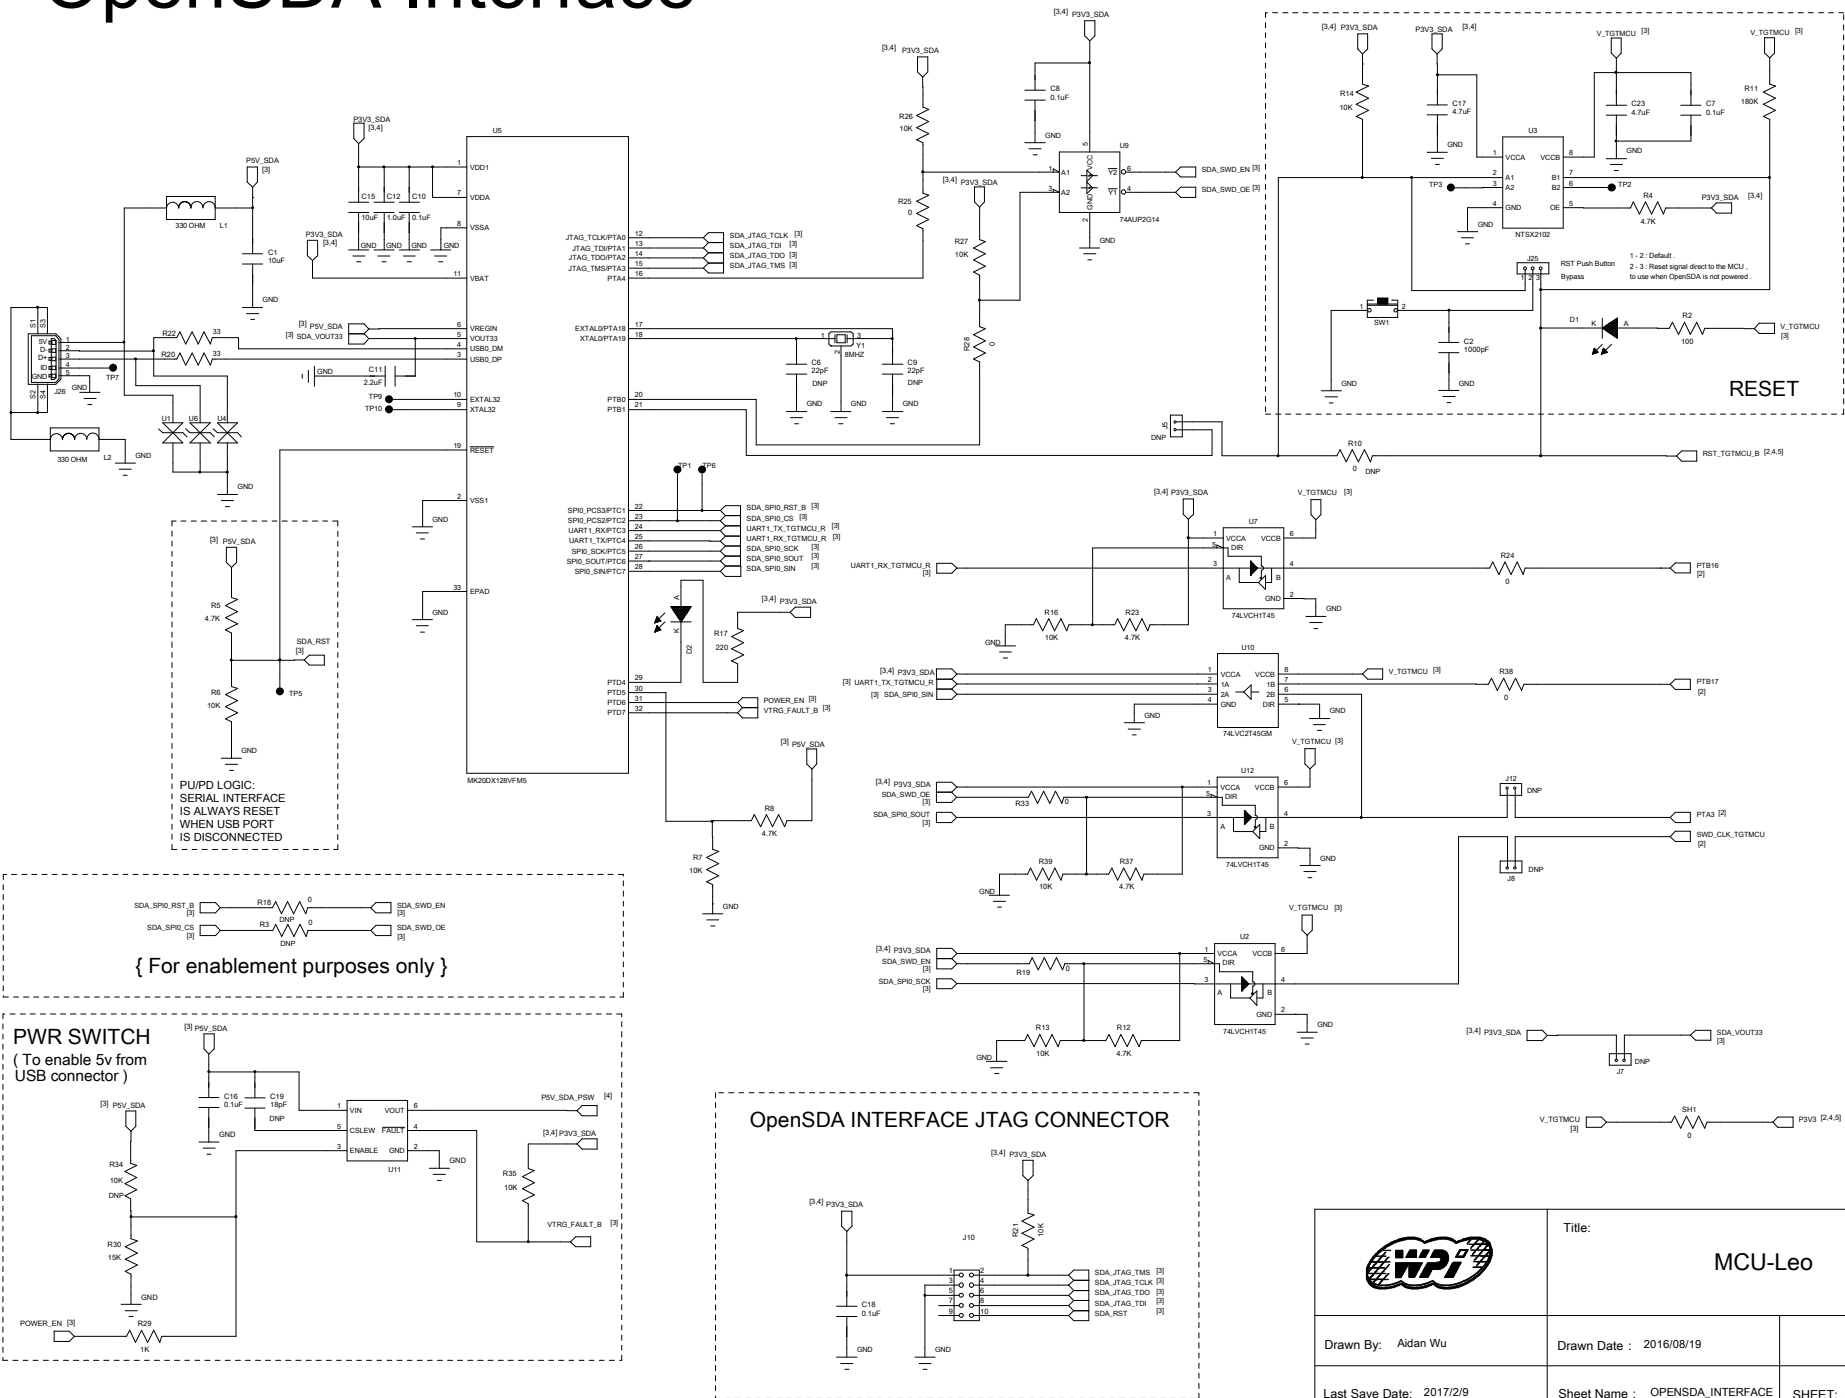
OpenSDA Interface

P5V_SDA [3]
L1 330 OHM
C1 10uF
GND
P3V3_SDA [3,4]
C15 10uF
C12 1.0uF
C10 0.1uF
GND GND GND GND GND
P3V3_SDA [3,4]
U5
1 VDD1
7 VDDA
8 VSSA
11 VBAT
6 VREGIN
5 VOUT33
4 USB0_DM
3 USB0_DP
[3] P5V_SDA
[3] SDA_VOUT33
R22 33
R20 33
C11 2.2uF
GND
TP9 10 EXTAL32
TP10 9 XTAL32
19 RESET
2 VSS1
GND
33 EPAD
GND
MK20DX128VFM5
J26
S1 S3 5V D- D+ ID GND S2 S4
TP7
GND
U1 U6 U4
GND
L2 330 OHM
GND

[3] P5V_SDA
R5 4.7K
SDA_RST [3]
R6 10K
TP5
GND
PU/PD LOGIC:
SERIAL INTERFACE
IS ALWAYS RESET
WHEN USB PORT
IS DISCONNECTED

JTAG_TCLK/PTA0 12
JTAG_TDI/PTA1 13
JTAG_TDO/PTA2 14
JTAG_TMS/PTA3 15
PTA4 16
SDA_JTAG_TCLK [3]
SDA_JTAG_TDI [3]
SDA_JTAG_TDO [3]
SDA_JTAG_TMS [3]
EXTAL0/PTA18 17
XTAL0/PTA19 18
Y1 8MHZ
C6 22pF DNP
C9 22pF DNP
GND GND GND
PTB0 20
PTB1 21
TP1 TP6
SPI0_PCS3/PTC1 22
SPI0_PCS2/PTC2 23
UART1_RX/PTC3 24
UART1_TX/PTC4 25
SPI0_SCK/PTC5 26
SPI0_SOUT/PTC6 27
SPI0_SIN/PTC7 28
SDA_SPI0_RST_B [3]
SDA_SPI0_CS [3]
UART1_TX_TGTMCU_R [3]
UART1_RX_TGTMCU_R [3]
SDA_SPI0_SCK [3]
SDA_SPI0_SOUT [3]
SDA_SPI0_SIN [3]
D2
[3,4] P3V3_SDA
R17 220
PTD4 29
PTD5 30
PTD6 31
PTD7 32
POWER_EN [3]
VTRG_FAULT_B [3]
[3] P5V_SDA
R8 4.7K
R7 10K
GND

[3,4] P3V3_SDA
C8 0.1uF
GND
[3,4] P3V3_SDA
R26 10K
R25 0
U9
A1 A2 VCC GND Y2 Y1
74AUP2G14
SDA_SWD_EN [3]
SDA_SWD_OE [3]
GND
[3,4] P3V3_SDA
R27 10K
R28 0
J5 DNP

[3,4] P3V3_SDA
P3V3_SDA [3,4]
V_TGTMCU [3]
V_TGTMCU [3]
R14 10K
C17 4.7uF
GND
C23 4.7uF
C7 0.1uF
GND
R11 180K
U3
VCCA VCCB
A1 B1
A2 B2
GND OE
NTSX2102
TP3
TP2
R4 4.7K
P3V3_SDA [3,4]
GND
J25
RST Push Button Bypass
1 - 2 : Default .
2 - 3 : Reset signal direct to the MCU , to use when OpenSDA is not powered .
SW1
C2 1000pF
GND
GND
D1 K A
R2 100
V_TGTMCU [3]
RESET

R10 0 DNP
RST_TGTMCU_B [2,4,5]

[3,4] P3V3_SDA
V_TGTMCU [3]
U7
VCCA VCCB DIR A B GND
74LVCH1T45
UART1_RX_TGTMCU_R [3]
R24 0
PTB16 [2]
GND
R16 10K
R23 4.7K
GND

U10
[3,4] P3V3_SDA
[3] UART1_TX_TGTMCU_R
[3] SDA_SPI0_SIN
VCCA VCCB 1A 1B 2A 2B GND DIR
V_TGTMCU [3]
R38 0
PTB17 [2]
GND
GND
74LVC2T45GM

V_TGTMCU [3]
[3,4] P3V3_SDA
SDA_SWD_OE [3]
U12
R33 0
SDA_SPI0_SOUT [3]
VCCA VCCB DIR A B GND
J12 DNP
PTA3 [2]
SWD_CLK_TGTMCU [2]
GND
R39 10K
R37 4.7K
GND
74LVCH1T45
J8 DNP

V_TGTMCU [3]
U2
[3,4] P3V3_SDA
SDA_SWD_EN [3]
R19 0
SDA_SPI0_SCK [3]
VCCA VCCB DIR A B GND
GND
R13 10K
R12 4.7K
GND
74LVCH1T45

[3,4] P3V3_SDA
SDA_VOUT33 [3]
J7 DNP
V_TGTMCU [3]
SH1 0
P3V3 [2,4,5]

SDA_SPI0_RST_B [3]
R18 0 DNP
SDA_SWD_EN [3]
SDA_SPI0_CS [3]
R3 0 DNP
SDA_SWD_OE [3]
{ For enablement purposes only }

PWR SWITCH
( To enable 5v from USB connector )
[3] P5V_SDA
C16 0.1uF
C19 18pF DNP
GND
U11
VIN VOUT
CSLEW FAULT
ENABLE GND
P5V_SDA_PSW [4]
[3,4] P3V3_SDA
R35 10K
VTRG_FAULT_B [3]
GND
[3] P5V_SDA
R34 10K DNP
R30 15K
GND
POWER_EN [3]
R29 1K

OpenSDA INTERFACE JTAG CONNECTOR
[3,4] P3V3_SDA
R21 10K
[3,4] P3V3_SDA
J10
C18 0.1uF
GND GND
SDA_JTAG_TMS [3]
SDA_JTAG_TCLK [3]
SDA_JTAG_TDO [3]
SDA_JTAG_TDI [3]
SDA_RST [3]

WPI
Title:
MCU-Leo
Drawn By: Aidan Wu
Drawn Date : 2016/08/19
Last Save Date: 2017/2/9
Sheet Name : OPENSDA_INTERFACE
SHEET-